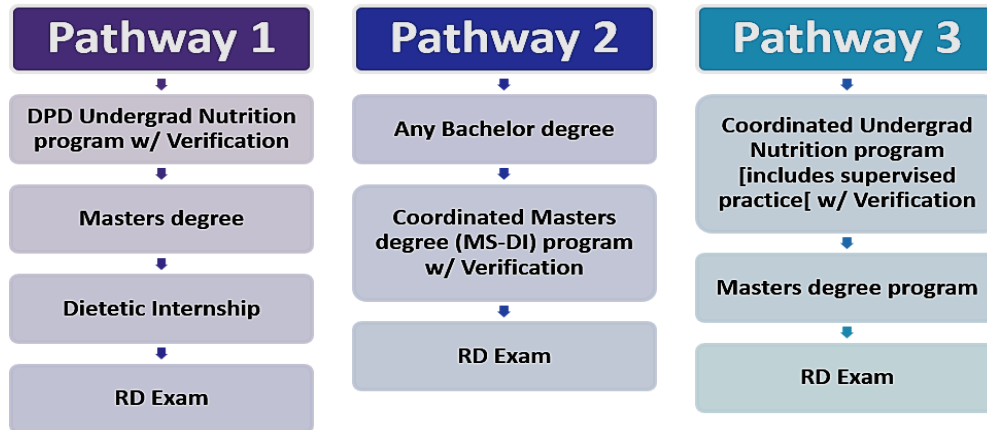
Pathway 1

DPD Undergrad Nutrition program w/ Verification

Masters degree

Dietetic Internship

RD Exam

Pathway 2

Any Bachelor degree

Coordinated Masters degree (MS-DI) program w/ Verification

RD Exam

Pathway 3

Coordinated Undergrad Nutrition program [includes supervised practice[ w/ Verification

Masters degree program

RD Exam